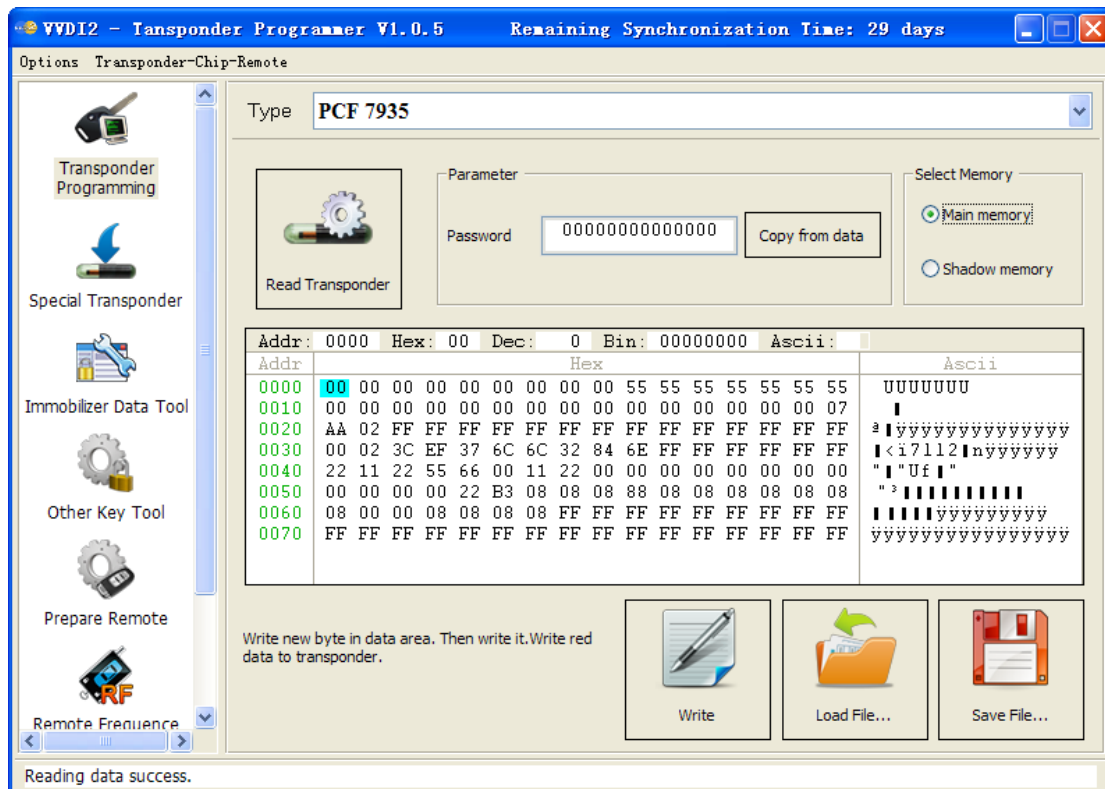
VVDI2 - Tansponder Programmer V1.0.5    Remaining Synchronization Time: 29 days

Options  Transponder-Chip-Remote

Transponder Programming

Special Transponder

Immobilizer Data Tool

Other Key Tool

Prepare Remote

Remote Frequence

Type  PCF 7935

Read Transponder

Parameter

Password  00000000000000  Copy from data

Select Memory

Main memory

Shadow memory

Addr: 0000  Hex: 00  Dec: 0  Bin: 00000000  Ascii:

| Addr | Hex | Ascii |
|---|---|---|
| 0000 | 00 00 00 00 00 00 00 00 00 55 55 55 55 55 55 55 | UUUUUUU |
| 0010 | 00 00 00 00 00 00 00 00 00 00 00 00 00 00 00 07 | ▌ |
| 0020 | AA 02 FF FF FF FF FF FF FF FF FF FF FF FF FF FF | ª▌ÿÿÿÿÿÿÿÿÿÿÿÿÿÿ |
| 0030 | 00 02 3C EF 37 6C 6C 32 84 6E FF FF FF FF FF FF | ▌<ï7ll2▌nÿÿÿÿÿÿ |
| 0040 | 22 11 22 55 66 00 11 22 00 00 00 00 00 00 00 00 | "▌"Uf▌" |
| 0050 | 00 00 00 00 22 B3 08 08 08 88 08 08 08 08 08 08 | "³▌▌▌▌▌▌▌▌▌▌ |
| 0060 | 08 00 00 08 08 08 08 FF FF FF FF FF FF FF FF FF | ▌▌▌▌▌ÿÿÿÿÿÿÿÿÿ |
| 0070 | FF FF FF FF FF FF FF FF FF FF FF FF FF FF FF FF | ÿÿÿÿÿÿÿÿÿÿÿÿÿÿÿÿ |

Write new byte in data area. Then write it.Write red data to transponder.

Write

Load File...

Save File...

Reading data success.